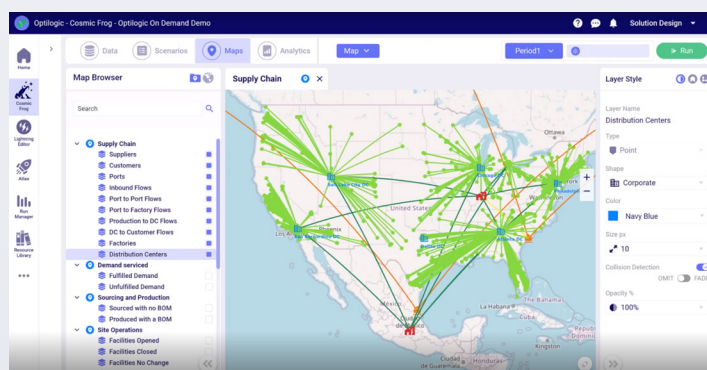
Optilogic - Cosmic Frog - Optilogic On Demand Demo

Solution Design

Home

Cosmic Frog

Lightning Editor

Atlas

Run Manager

Resource Library

•••

Data

Scenarios

Maps

Analytics

Map

Period1

Run

Map Browser

Search

Supply Chain

Suppliers

Customers

Ports

Inbound Flows

Port to Port Flows

Port to Factory Flows

Production to DC Flows

DC to Customer Flows

Factories

Distribution Centers

Demand serviced

Fulfilled Demand

Unfulfilled Demand

Sourcing and Production

Sourced with no BOM

Produced with a BOM

Site Operations

Facilities Opened

Facilities Closed

Facilities No Change

Supply Chain

Ottawa

Los Angeles

Phoenix

Dallas

Atlanta

Mexico

Layer Style

Layer Name

Distribution Centers

Type

Point

Shape

Corporate

Color

Navy Blue

Size px

10

Collision Detection

OMIT

FADE

Opacity %

100%